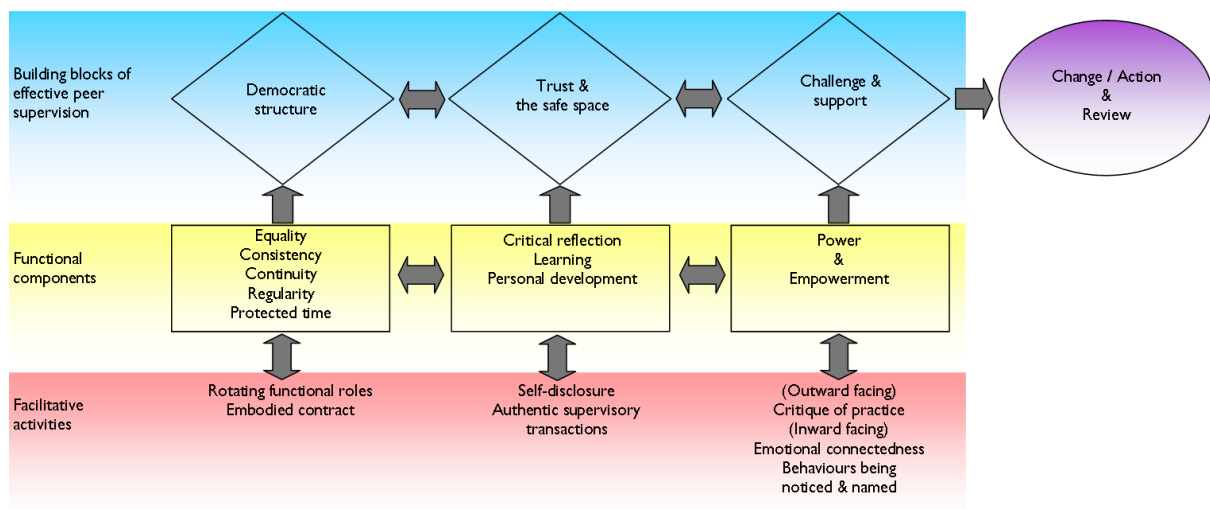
Building blocks of effective peer supervision

Democratic structure

Trust & the safe space

Challenge & support

Change / Action & Review

Functional components

Equality
Consistency
Continuity
Regularity
Protected time

Critical reflection
Learning
Personal development

Power
&
Empowerment

Facilitative activities

Rotating functional roles
Embodied contract

Self-disclosure
Authentic supervisory transactions

(Outward facing)
Critique of practice
(Inward facing)
Emotional connectedness
Behaviours being noticed & named